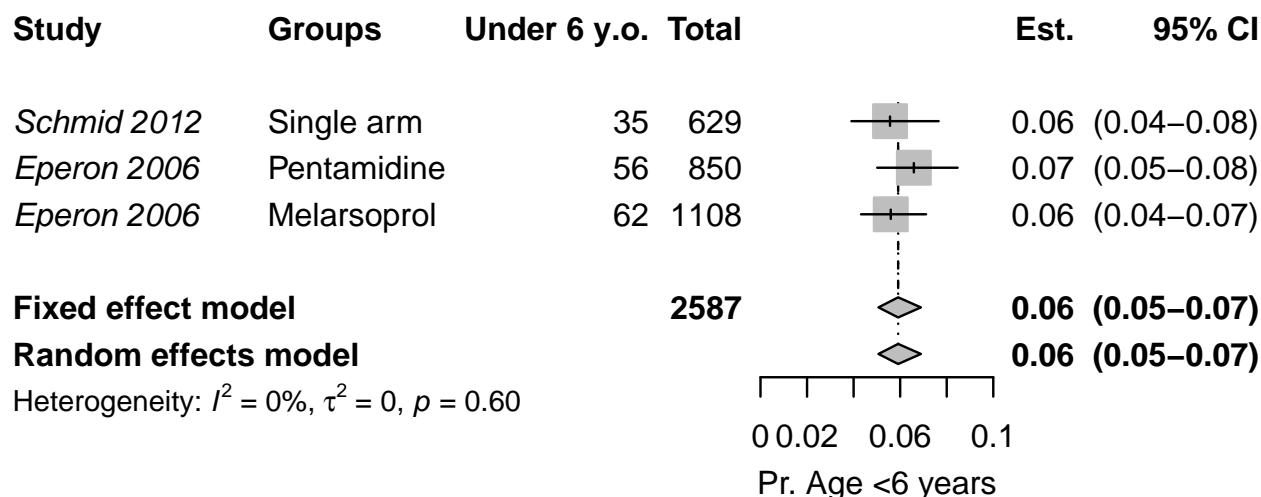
| Study | Groups | Under 6 y.o. | Total | Est. | 95% CI |
|---|---|---|---|---|---|
| *Schmid 2012* | Single arm | 35 | 629 | 0.06 | (0.04–0.08) |
| *Eperon 2006* | Pentamidine | 56 | 850 | 0.07 | (0.05–0.08) |
| *Eperon 2006* | Melarsoprol | 62 | 1108 | 0.06 | (0.04–0.07) |
| **Fixed effect model** | | | **2587** | **0.06** | **(0.05–0.07)** |
| **Random effects model** | | | | **0.06** | **(0.05–0.07)** |

Heterogeneity: $I^2 = 0\%$, $\tau^2 = 0$, $p = 0.60$

0 0.02 0.06 0.1
Pr. Age <6 years